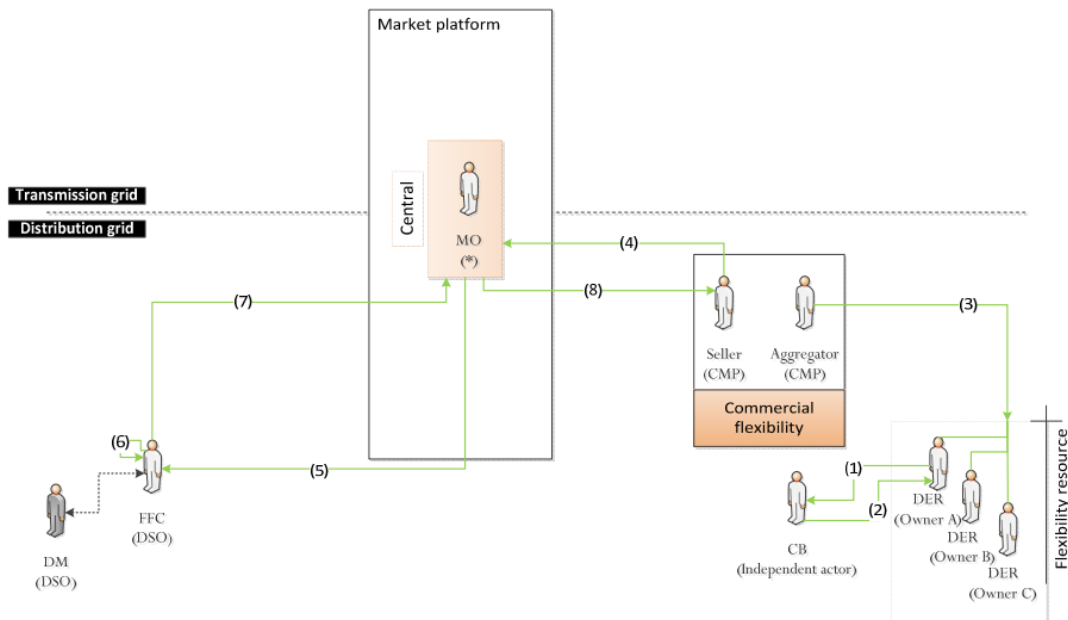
Market platform

Transmission grid

Distribution grid

Central

MO
(*)

(4)

(7)

(8)

(3)

Seller
(CMP)

Aggregator
(CMP)

Commercial flexibility

(6)

(5)

(1)

(2)

FFC
(DSO)

DM
(DSO)

CB
(Independent actor)

DER
(Owner A)

DER
(Owner B)

DER
(Owner C)

Flexibility resource